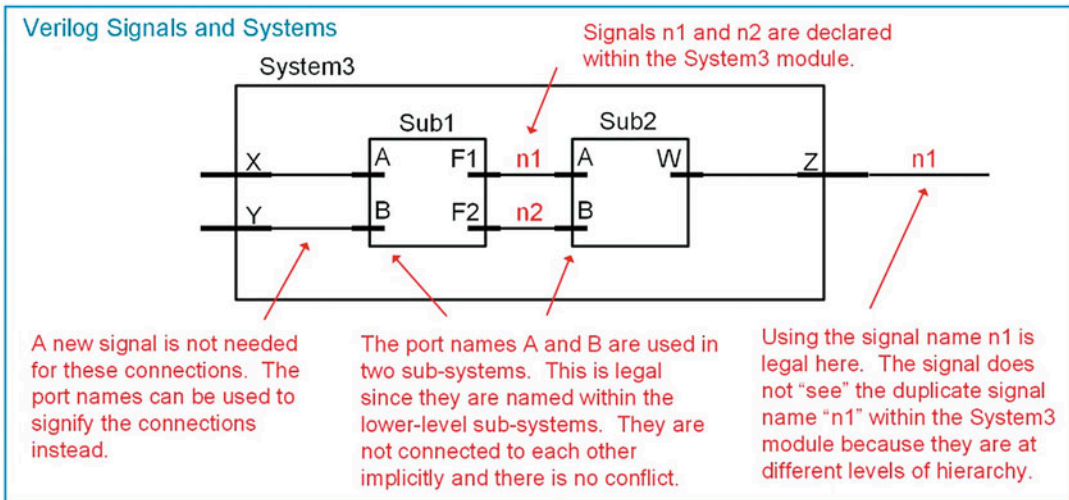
Verilog Signals and Systems

Signals n1 and n2 are declared within the System3 module.

System3

Sub1

Sub2

X

A

F1

n1

A

W

Z

n1

Y

B

F2

n2

B

A new signal is not needed for these connections. The port names can be used to signify the connections instead.

The port names A and B are used in two sub-systems. This is legal since they are named within the lower-level sub-systems. They are not connected to each other implicitly and there is no conflict.

Using the signal name n1 is legal here. The signal does not "see" the duplicate signal name "n1" within the System3 module because they are at different levels of hierarchy.